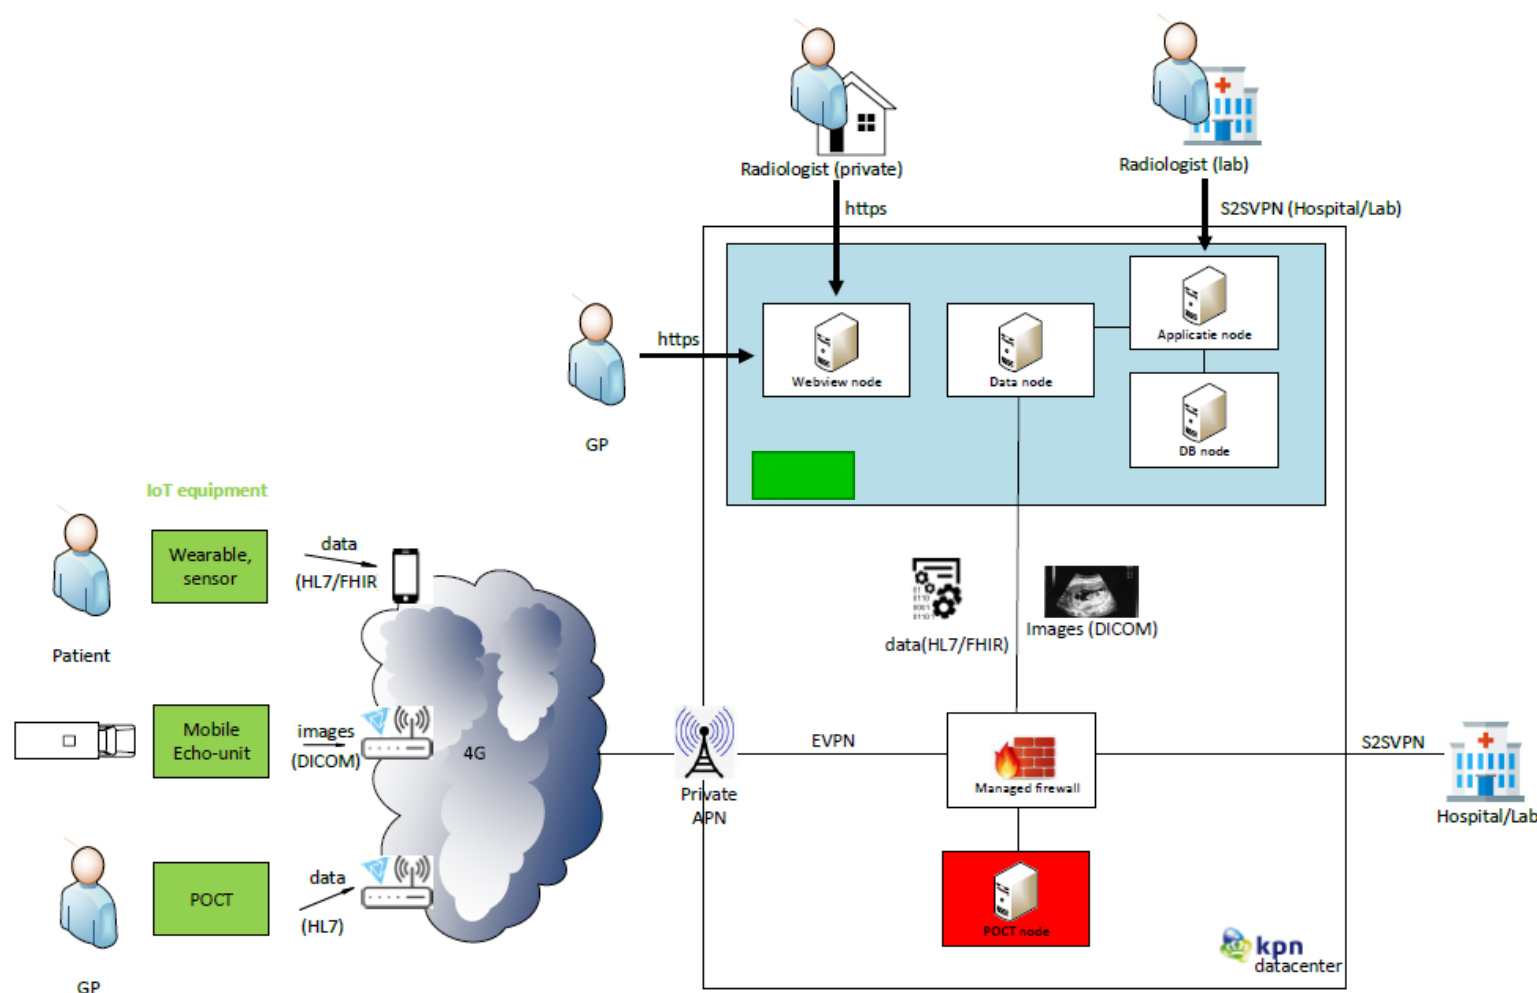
Radiologist (private)

Radiologist (lab)

https

S2SVPN (Hospital/Lab)

https

GP

Webview node

Data node

Applicatie node

DB node

IoT equipment

Patient

Wearable, sensor

data (HL7/FHIR

data(HL7/FHIR)

Images (DICOM)

Mobile Echo-unit

images (DICOM)

4G

Private APN

EVPN

Managed firewall

S2SVPN

Hospital/Lab

GP

POCT

data (HL7)

POCT node

kpn datacenter